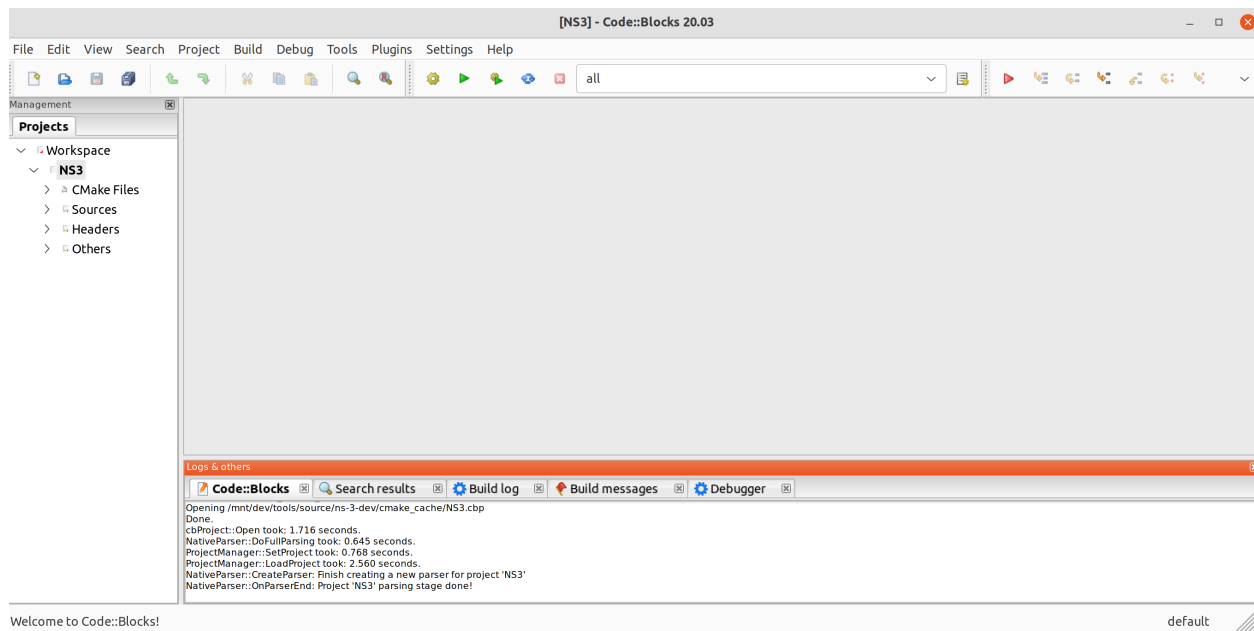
[NS3] - Code::Blocks 20.03

File Edit View Search Project Build Debug Tools Plugins Settings Help

all

Management

Projects

Workspace
NS3
CMake Files
Sources
Headers
Others

Logs & others

Code::Blocks
Search results
Build log
Build messages
Debugger

Opening /mnt/dev/tools/source/ns-3-dev/cmake_cache/NS3.cbp
Done.
cbProject::Open took: 1.716 seconds.
NativeParser::DoFullParsing took: 0.645 seconds.
ProjectManager::SetProject took: 0.768 seconds.
ProjectManager::LoadProject took: 2.560 seconds.
NativeParser::CreateParser: Finish creating a new parser for project 'NS3'
NativeParser::OnParserEnd: Project 'NS3' parsing stage done!

Welcome to Code::Blocks!

default